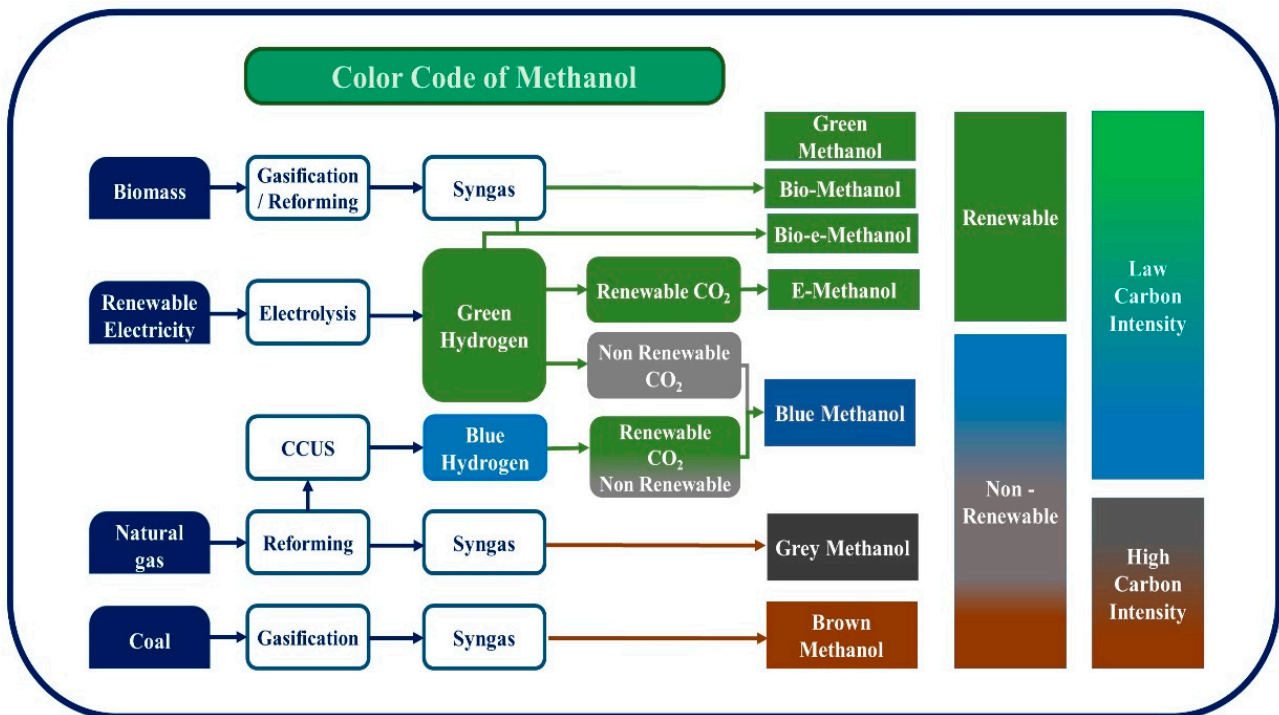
Color Code of Methanol

Biomass

Gasification / Reforming

Syngas

Green Methanol

Bio-Methanol

Bio-e-Methanol

Renewable Electricity

Electrolysis

Green Hydrogen

Renewable $CO_2$

E-Methanol

Non Renewable $CO_2$

CCUS

Blue Hydrogen

Renewable $CO_2$ Non Renewable

Blue Methanol

Natural gas

Reforming

Syngas

Grey Methanol

Coal

Gasification

Syngas

Brown Methanol

Renewable

Non - Renewable

Law Carbon Intensity

High Carbon Intensity